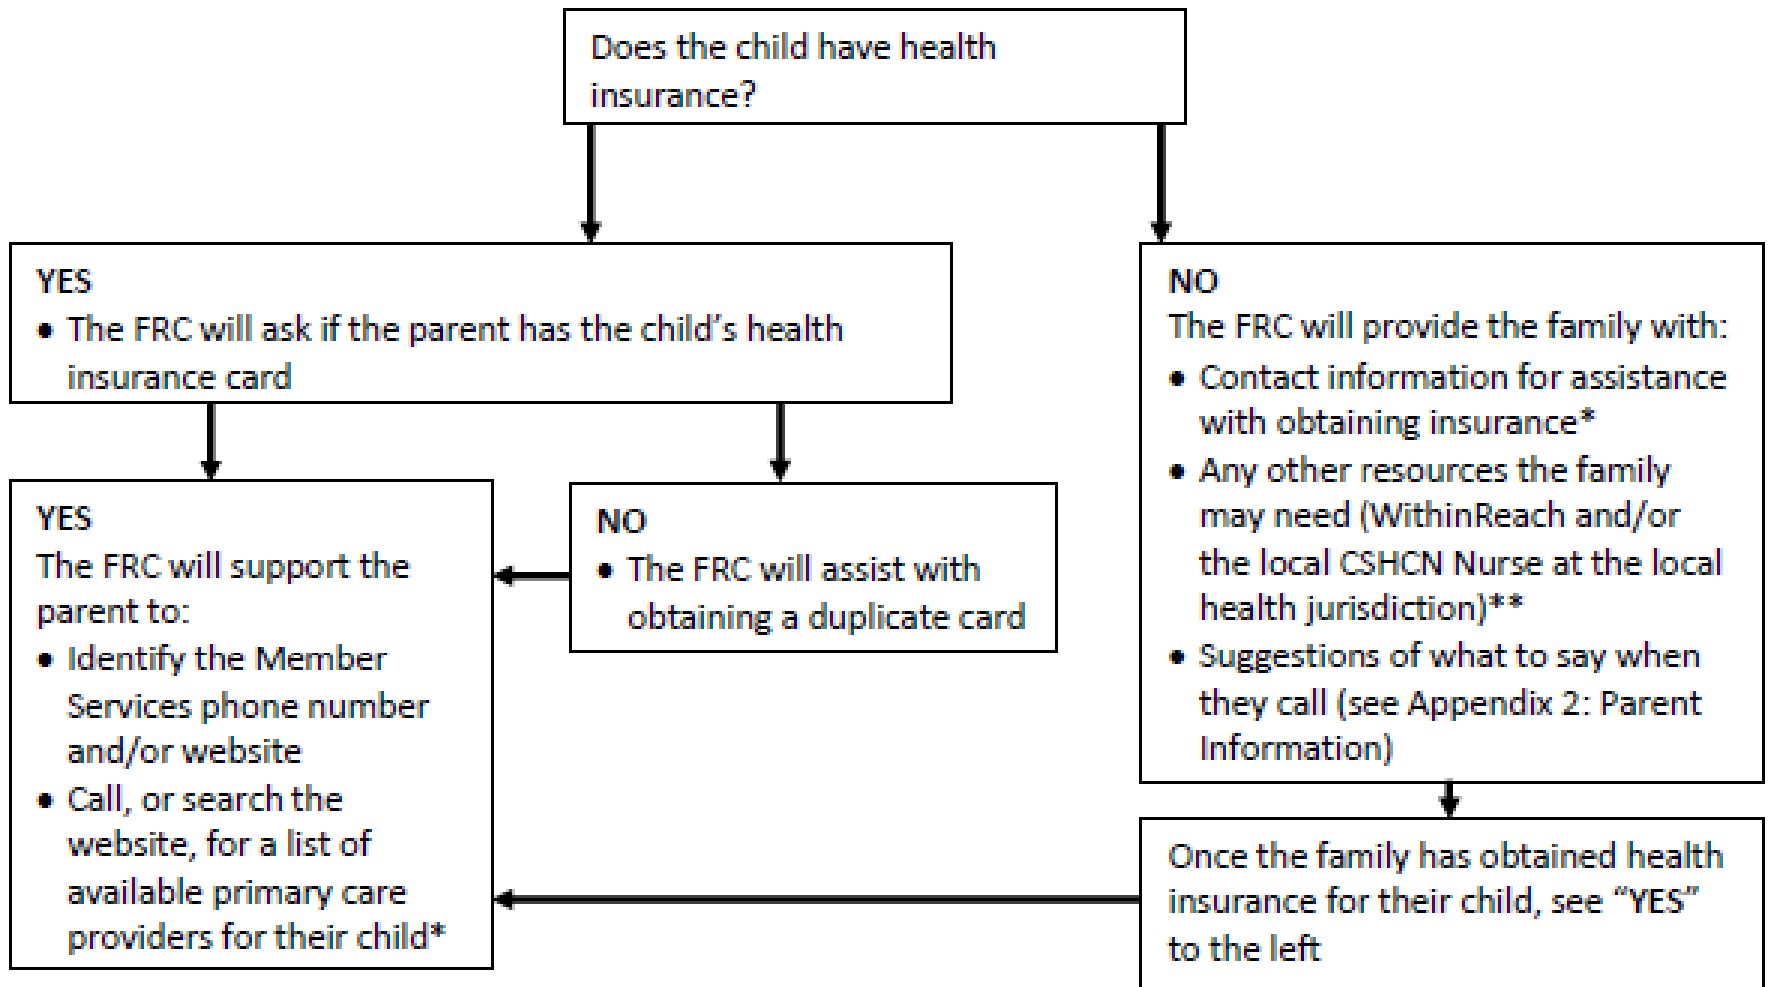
Does the child have health insurance?

YES
• The FRC will ask if the parent has the child's health insurance card

NO
The FRC will provide the family with:
• Contact information for assistance with obtaining insurance*
• Any other resources the family may need (WithinReach and/or the local CSHCN Nurse at the local health jurisdiction)**
• Suggestions of what to say when they call (see Appendix 2: Parent Information)

YES
The FRC will support the parent to:
• Identify the Member Services phone number and/or website
• Call, or search the website, for a list of available primary care providers for their child*

NO
• The FRC will assist with obtaining a duplicate card

Once the family has obtained health insurance for their child, see "YES" to the left